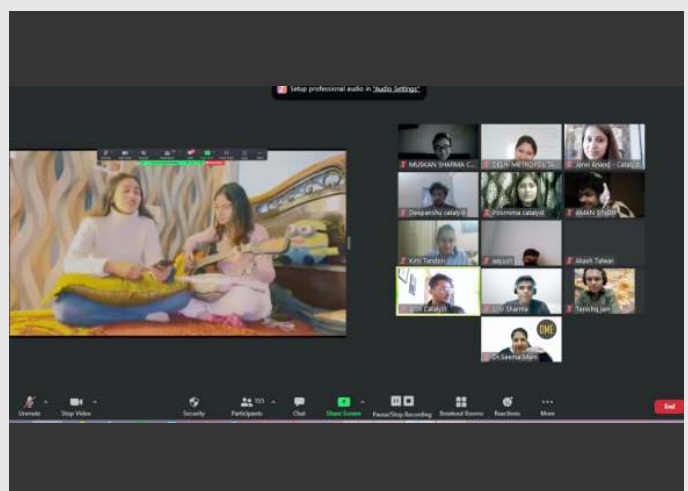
Setup professional audio in "Audio Settings"

MUSKAN SHARMA C...
DELHI METROPOLITA...
Janvi Anand - Catalyst
Deepanshu catalyst
Poornima catalyst
AMAN SINGH
Kirti Tandon
aayush
Akash Talwar
Catalyst
Sahil Sharma
Tanishq jain
Dr. Seema Mam

Unmute
Stop Video
Security
Participants 155
Chat
Share Screen
Pause/Stop Recording
Breakout Rooms
Reactions
More
End